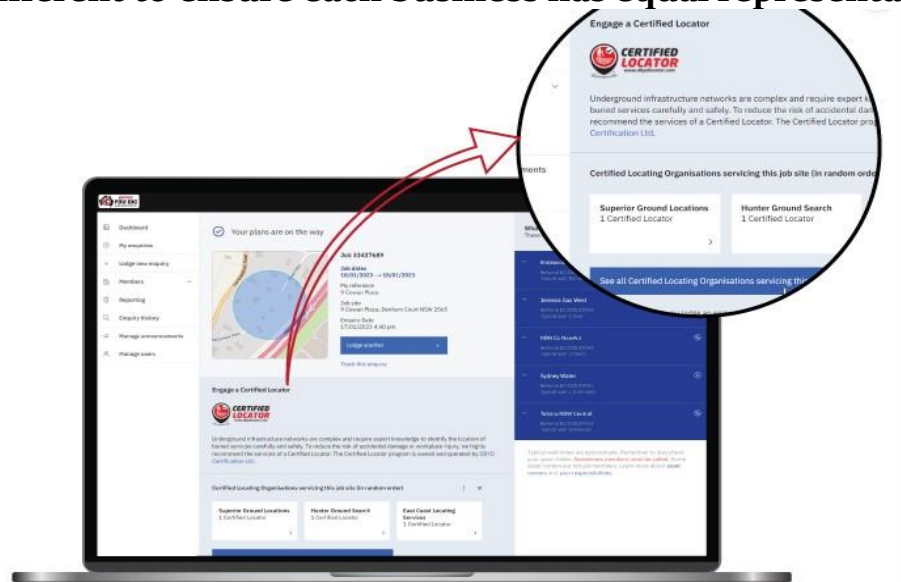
different to ensure each business has equal representa

Engage a Certified Locator

CERTIFIED LOCATOR

Underground infrastructure networks are complex and require expert k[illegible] buried services carefully and safely. To reduce the risk of accidental dam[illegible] recommend the services of a Certified Locator. The Certified Locator prog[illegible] Certification Ltd.

ments

Certified Locating Organisations servicing this job site (in random orde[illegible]

Superior Ground Locations
1 Certified Locator

Hunter Ground Search
1 Certified Locator

See all Certified Locating Organisations servicing thi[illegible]

Dashboard
My enquiries
Lodge new enquiry
Members
Reporting
Enquiry history
Manage announcements
Manage users

Your plans are on the way

Job 33437689

Job dates
18/01/2023 → 18/01/2023

My reference
9 Cowan Place

Job site
9 Cowan Place, Denham Court NSW 2565

Enquiry date
17/01/2023 4:40 pm

Lodge another

Track this enquiry

Engage a Certified Locator

CERTIFIED LOCATOR

Underground infrastructure networks are complex and require expert knowledge to identify the location of buried services carefully and safely. To reduce the risk of accidental damage or workplace injury, we highly recommend the services of a Certified Locator. The Certified Locator program is owned and operated by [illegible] Certification Ltd.

Certified Locating Organisations servicing this job site (in random order)

Superior Ground Locations
1 Certified Locator

Hunter Ground Search
1 Certified Locator

East Coast Locating Services
1 Certified Locator

Jemena Gas West

NBN Co NowAct

Sydney Water

Telstra NSW Central